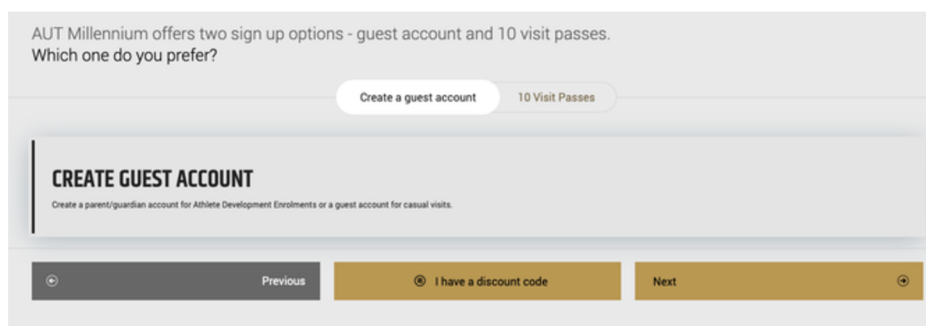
AUT Millennium offers two sign up options - guest account and 10 visit passes.
Which one do you prefer?

Create a guest account

10 Visit Passes

CREATE GUEST ACCOUNT

Create a parent/guardian account for Athlete Development Enrolments or a guest account for casual visits.

Previous

I have a discount code

Next